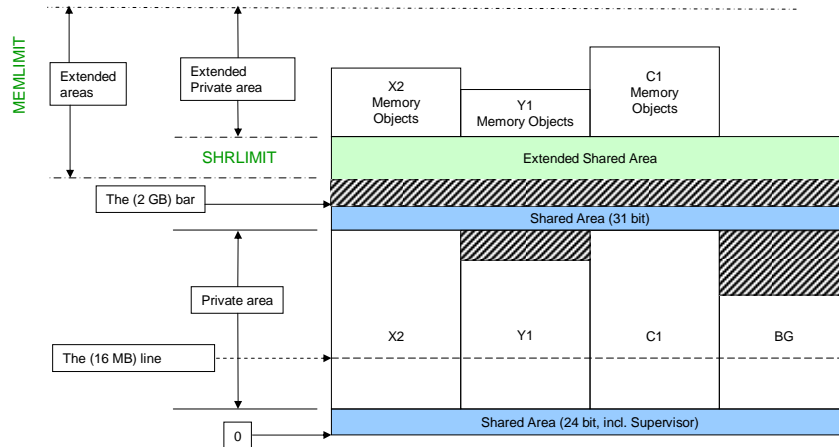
MEMLIMIT

Extended areas

Extended Private area

X2 Memory Objects

Y1 Memory Objects

C1 Memory Objects

SHRLIMIT

Extended Shared Area

The (2 GB) bar

Shared Area (31 bit)

Private area

X2

Y1

C1

BG

The (16 MB) line

Shared Area (24 bit, incl. Supervisor)

0